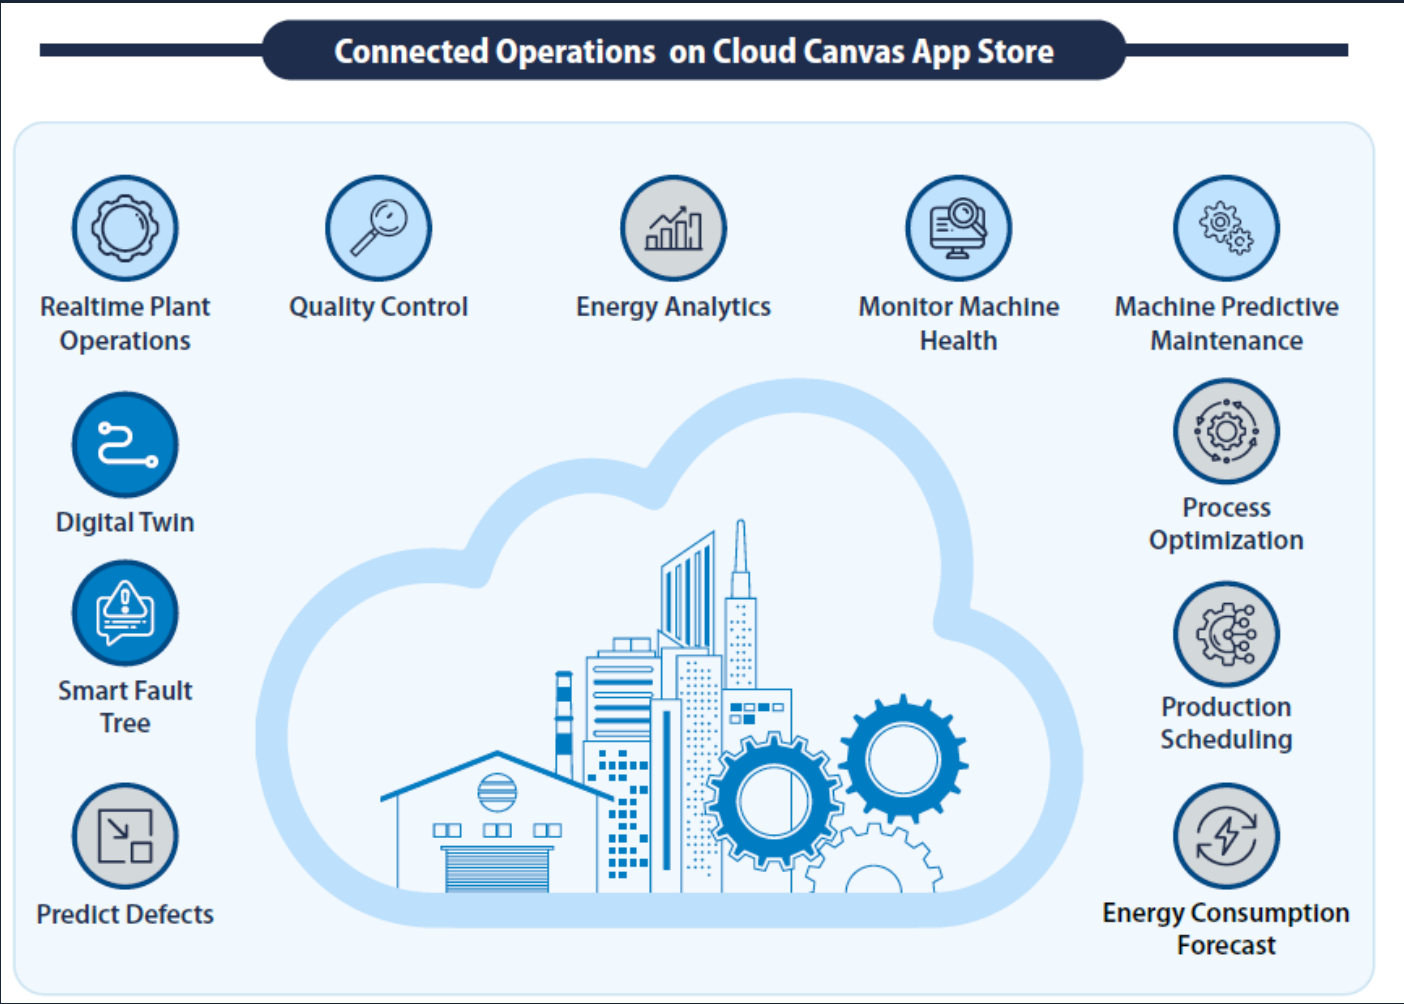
Connected Operations on Cloud Canvas App Store

Realtime Plant Operations

Quality Control

Energy Analytics

Monitor Machine Health

Machine Predictive Maintenance

Digital Twin

Process Optimization

Smart Fault Tree

Production Scheduling

Predict Defects

Energy Consumption Forecast